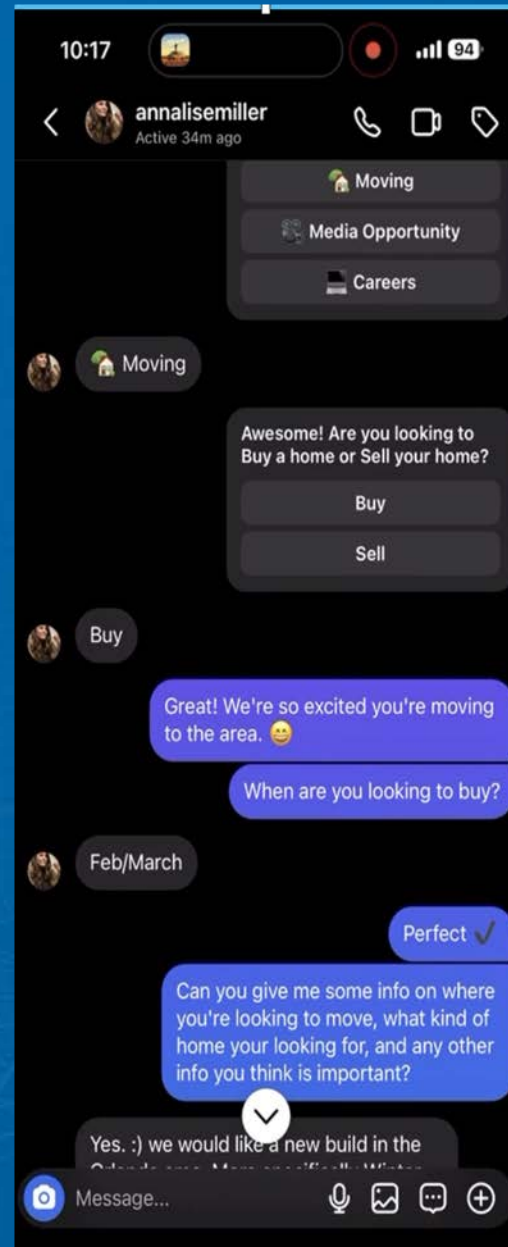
10:17

94

annalisemiller
Active 34m ago

Moving

Media Opportunity

Careers

Moving

Awesome! Are you looking to Buy a home or Sell your home?

Buy

Sell

Buy

Great! We're so excited you're moving to the area. 😄

When are you looking to buy?

Feb/March

Perfect ✔

Can you give me some info on where you're looking to move, what kind of home your looking for, and any other info you think is important?

Yes. :) we would like a new build in the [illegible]

Message...